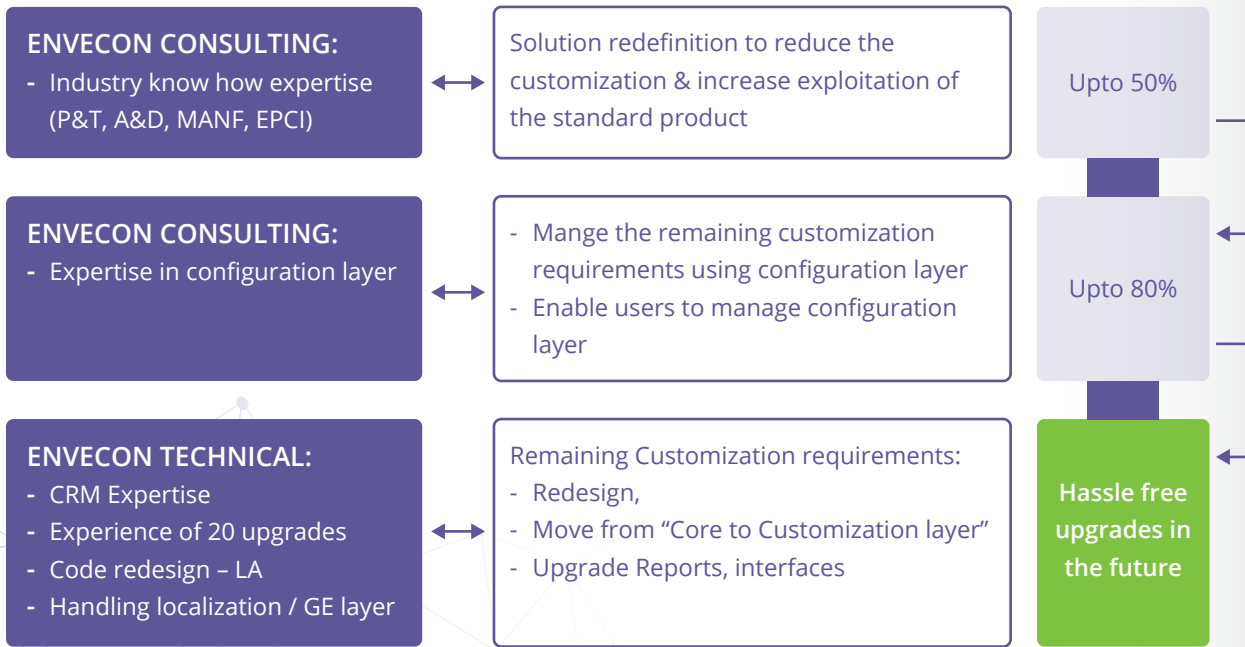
ENVECON CONSULTING:
- Industry know how expertise (P&T, A&D, MANF, EPCI)

Solution redefinition to reduce the customization & increase exploitation of the standard product

Upto 50%

ENVECON CONSULTING:
- Expertise in configuration layer

- Mange the remaining customization requirements using configuration layer
- Enable users to manage configuration layer

Upto 80%

ENVECON TECHNICAL:
- CRM Expertise
- Experience of 20 upgrades
- Code redesign – LA
- Handling localization / GE layer

Remaining Customization requirements:
- Redesign,
- Move from “Core to Customization layer”
- Upgrade Reports, interfaces

Hassle free upgrades in the future